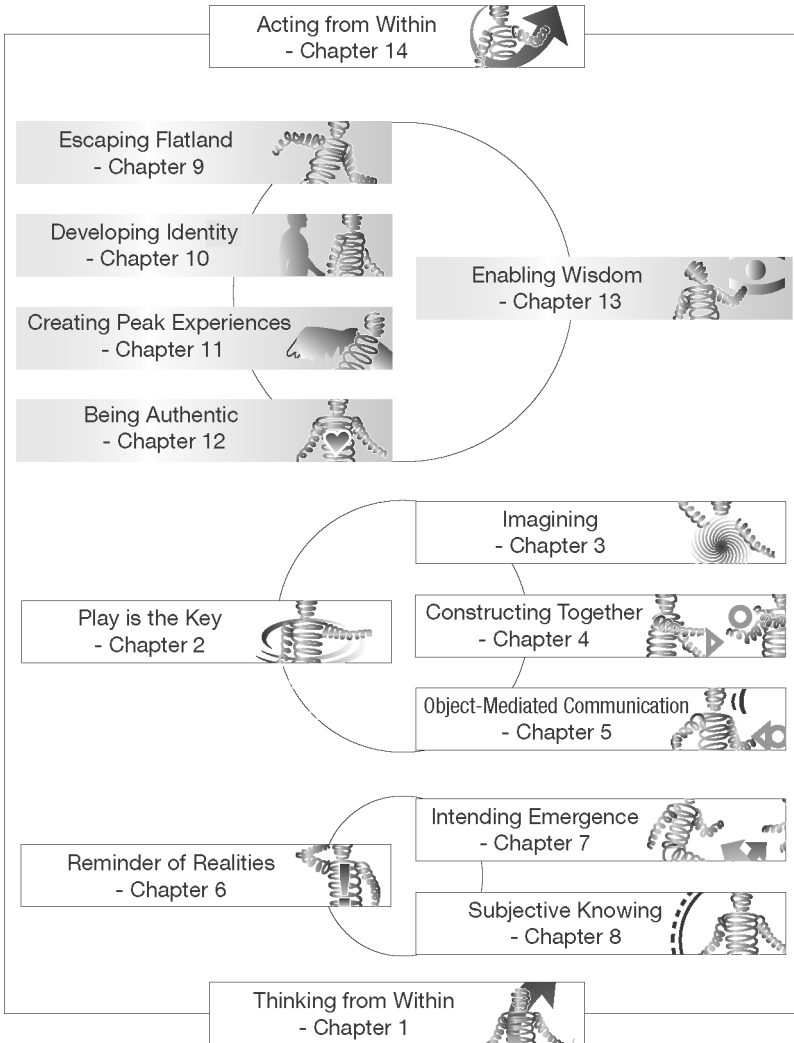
Acting from Within
- Chapter 14

Escaping Flatland
- Chapter 9

Developing Identity
- Chapter 10

Creating Peak Experiences
- Chapter 11

Being Authentic
- Chapter 12

Enabling Wisdom
- Chapter 13

Imagining
- Chapter 3

Play is the Key
- Chapter 2

Constructing Together
- Chapter 4

Object-Mediated Communication
- Chapter 5

Intending Emergence
- Chapter 7

Reminder of Realities
- Chapter 6

Subjective Knowing
- Chapter 8

Thinking from Within
- Chapter 1